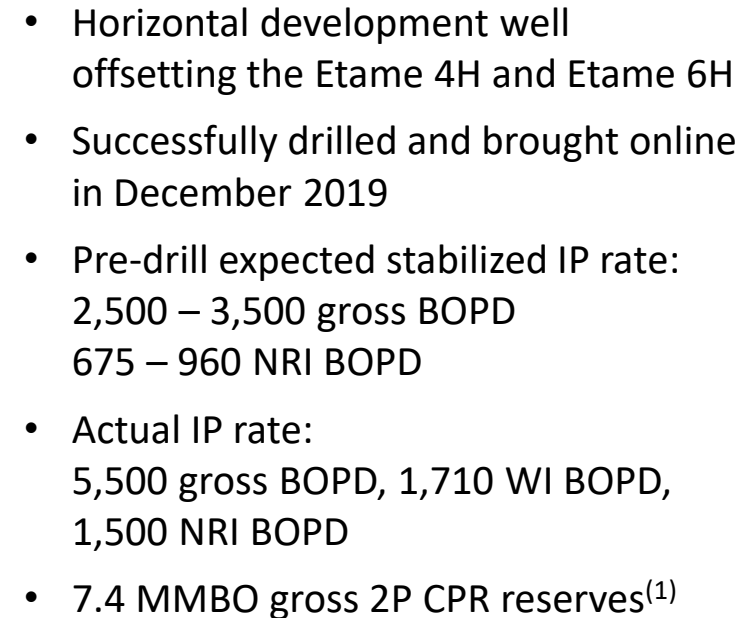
- Horizontal development well offsetting the Etame 4H and Etame 6H
- Successfully drilled and brought online in December 2019
- Pre-drill expected stabilized IP rate: 2,500 – 3,500 gross BOPD 675 – 960 NRI BOPD
- Actual IP rate: 5,500 gross BOPD, 1,710 WI BOPD, 1,500 NRI BOPD
- 7.4 MMBO gross 2P CPR reserves$^{(1)}$